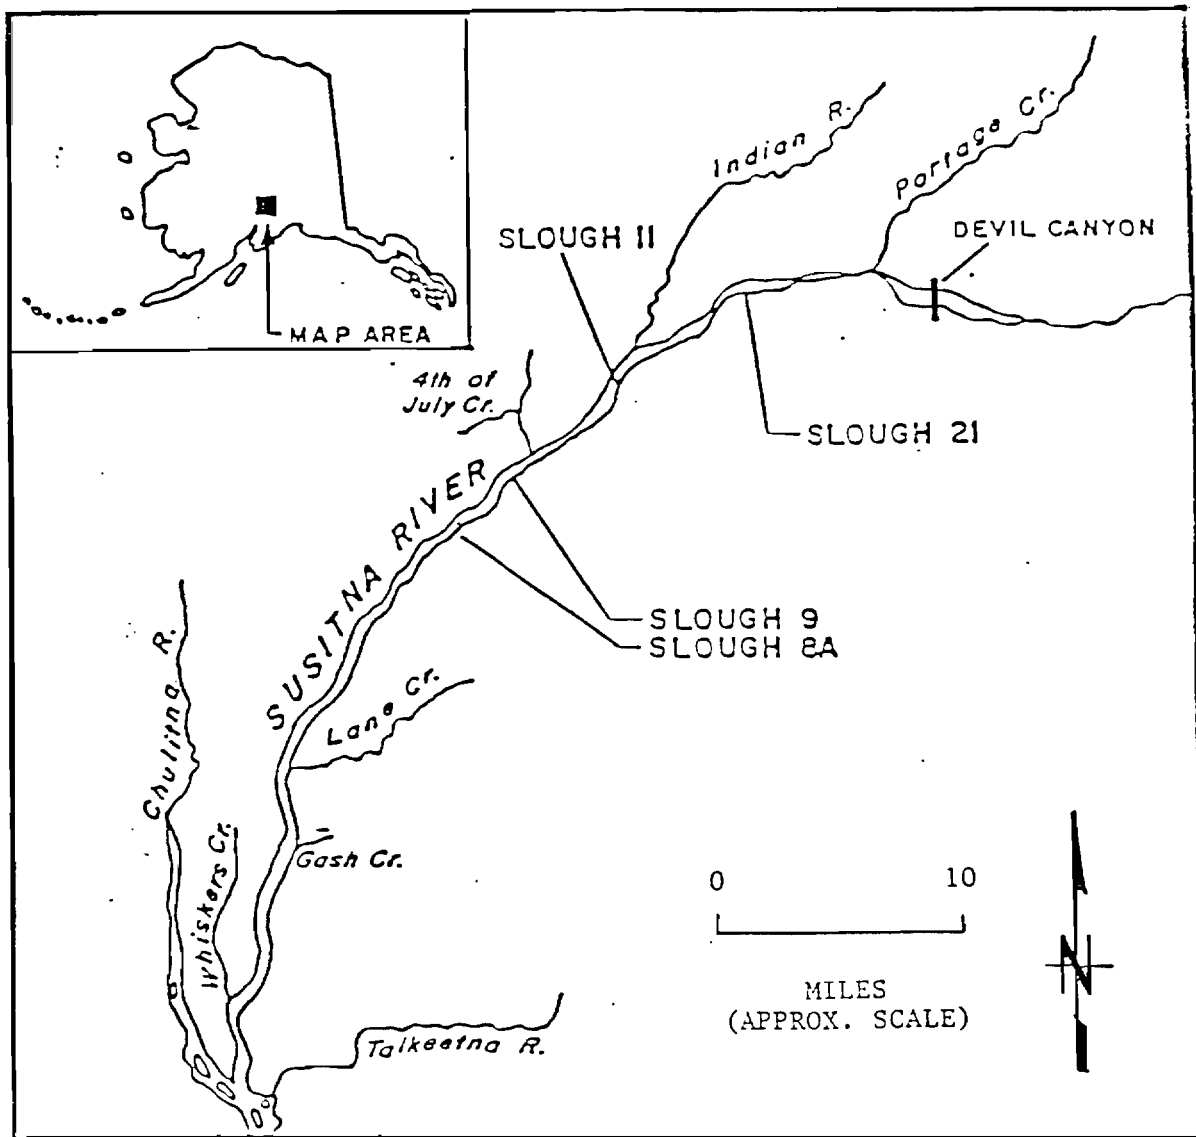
MAP AREA

Indian R.

Portage Cr.

DEVIL CANYON

SLOUGH 11

4th of July Cr.

SLOUGH 21

SUSITNA RIVER

SLOUGH 9

SLOUGH 8A

Chulitna R.

Lane Cr.

Whiskers Cr.

Gash Cr.

0 10

MILES
(APPROX. SCALE)

N

Talkeetna R.